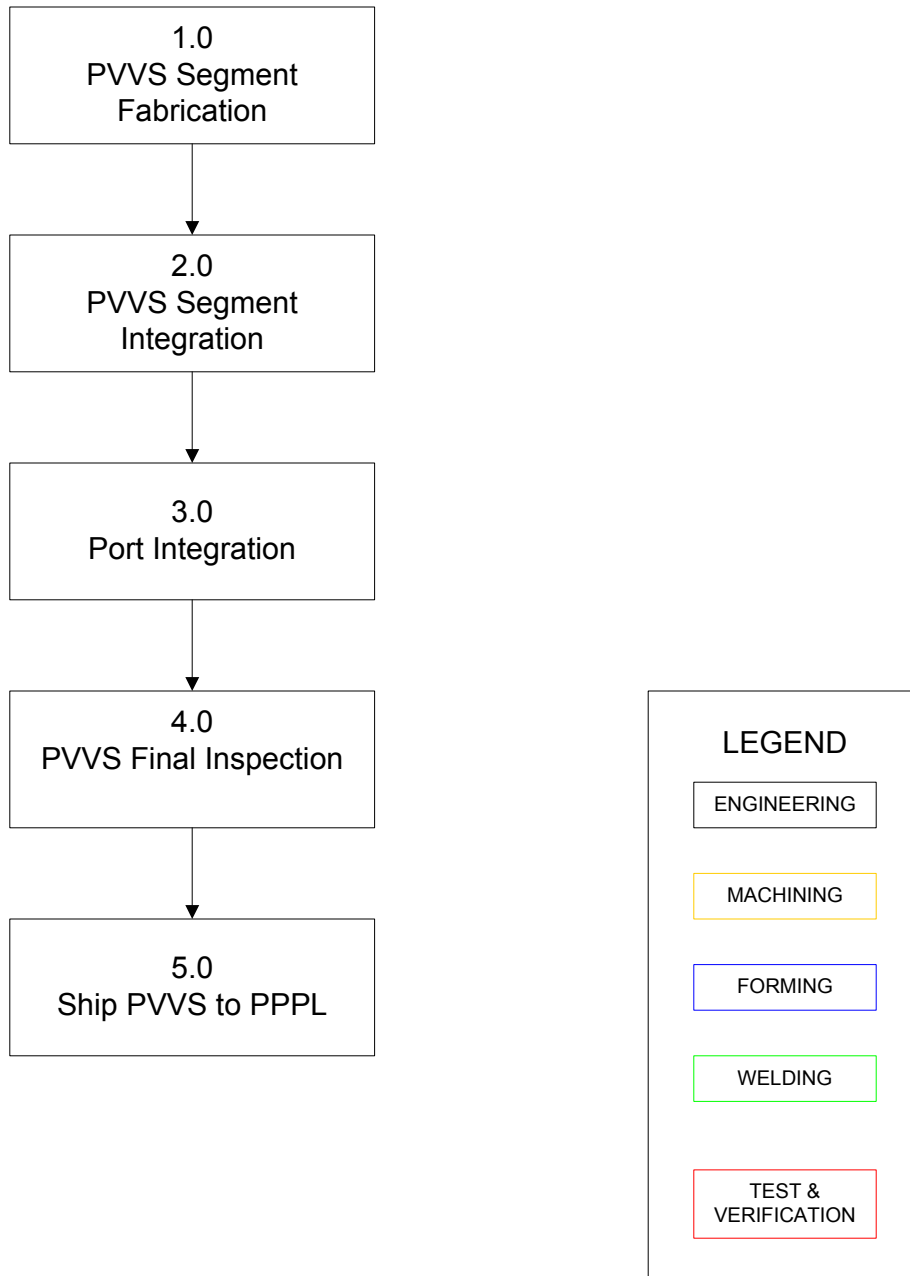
1.0
PVVS Segment Fabrication

2.0
PVVS Segment Integration

3.0
Port Integration

4.0
PVVS Final Inspection

5.0
Ship PVVS to PPPL

LEGEND

ENGINEERING

MACHINING

FORMING

WELDING

TEST & VERIFICATION